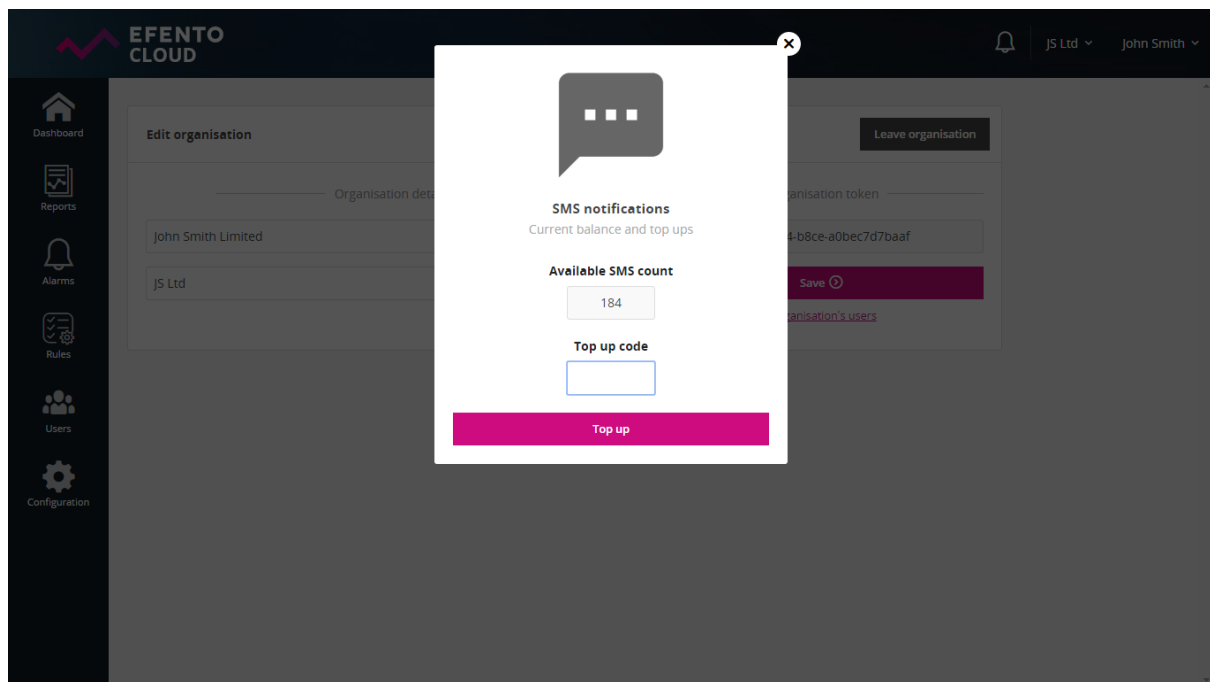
EFENTO CLOUD

JS Ltd
John Smith

Dashboard
Reports
Alarms
Rules
Users
Configuration

Edit organisation
Leave organisation

Organisation deta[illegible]
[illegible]anisation token

John Smith Limited
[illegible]4-b8ce-a0bec7d7baaf

JS Ltd
Save

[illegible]anisation's users

SMS notifications
Current balance and top ups

Available SMS count
184

Top up code

Top up